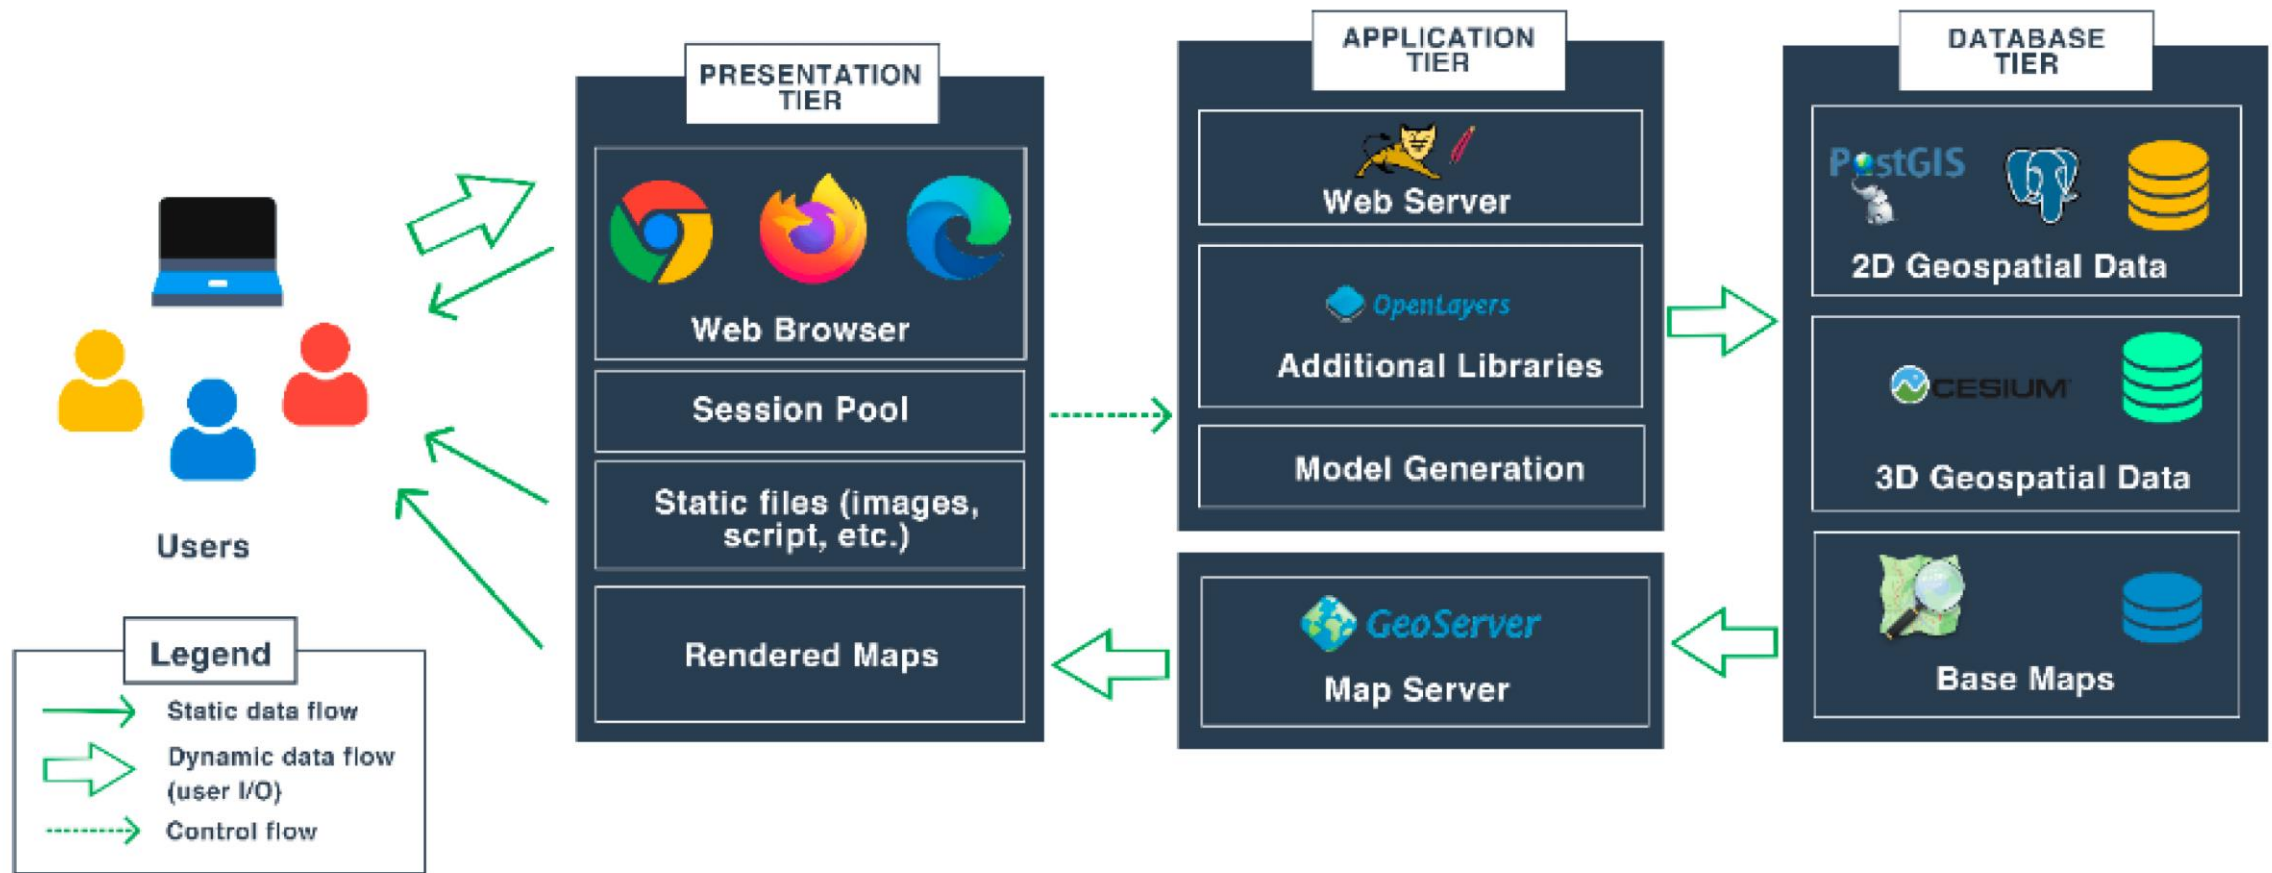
Users

Legend
Static data flow
Dynamic data flow (user I/O)
Control flow

PRESENTATION TIER
Web Browser
Session Pool
Static files (images, script, etc.)
Rendered Maps

APPLICATION TIER
Web Server
OpenLayers
Additional Libraries
Model Generation

GeoServer
Map Server

DATABASE TIER
PostGIS
2D Geospatial Data
CESIUM
3D Geospatial Data
Base Maps